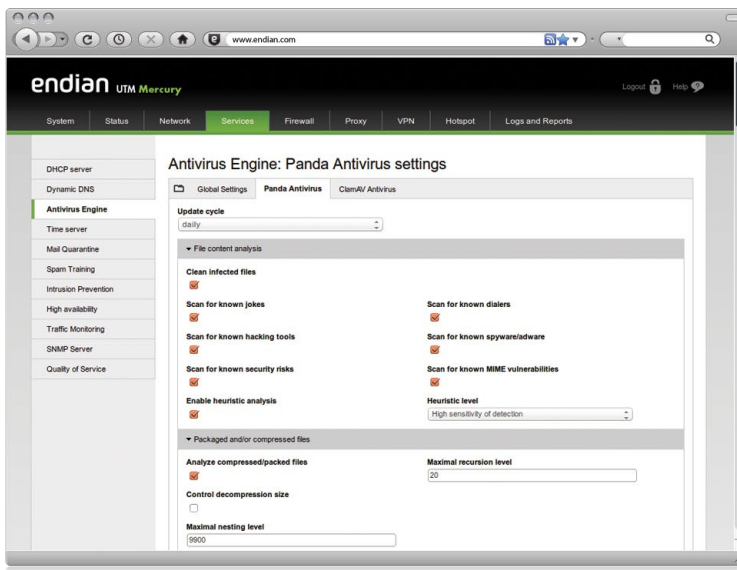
www.endian.com

endian UTM Mercury

Logout Help

System Status Network Services Firewall Proxy VPN Hotspot Logs and Reports

DHCP server
Dynamic DNS
Antivirus Engine
Time server
Mail Quarantine
Spam Training
Intrusion Prevention
High availability
Traffic Monitoring
SNMP Server
Quality of Service

Antivirus Engine: Panda Antivirus settings

Global Settings Panda Antivirus ClamAV Antivirus

Update cycle
daily

▾ File content analysis

Clean infected files

Scan for known jokes
Scan for known dialers

Scan for known hacking tools
Scan for known spyware/adware

Scan for known security risks
Scan for known MIME vulnerabilities

Enable heuristic analysis
Heuristic level
High sensitivity of detection

▾ Packaged and/or compressed files

Analyze compressed/packed files
Maximal recursion level
20

Control decompression size

Maximal nesting level
9900